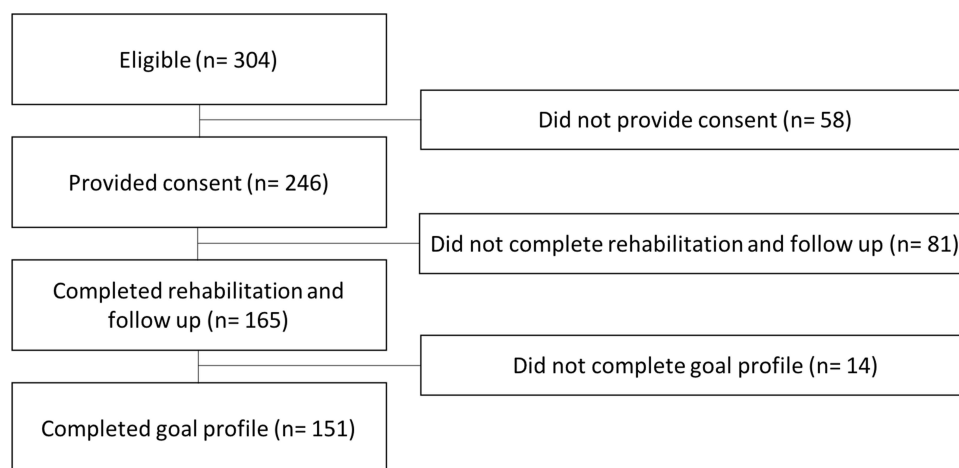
Eligible (n= 304)

Did not provide consent (n= 58)

Provided consent (n= 246)

Did not complete rehabilitation and follow up (n= 81)

Completed rehabilitation and follow up (n= 165)

Did not complete goal profile (n= 14)

Completed goal profile (n= 151)